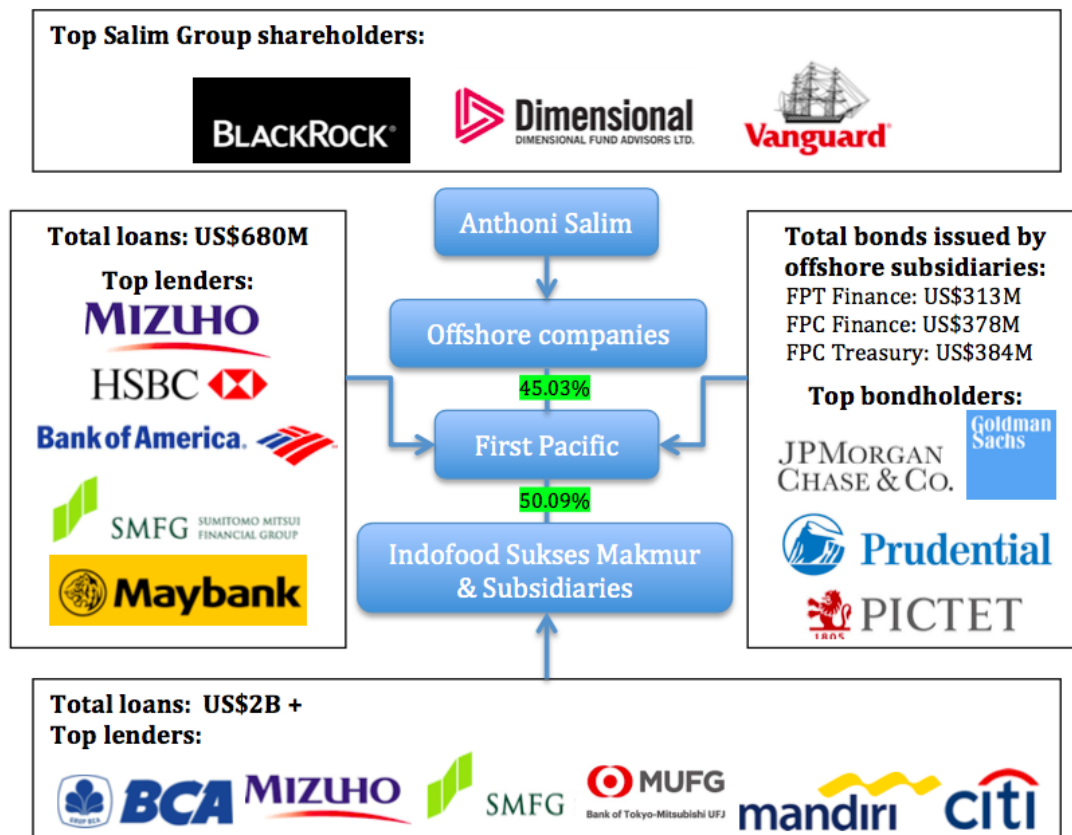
Top Salim Group shareholders:

BLACKROCK®

Dimensional
DIMENSIONAL FUND ADVISORS LTD.

Vanguard

Total loans: US$680M

Top lenders:

MIZUHO

HSBC

Bank of America.

SMFG SUMITOMO MITSUI FINANCIAL GROUP

Maybank

Anthoni Salim

Offshore companies

45.03%

First Pacific

50.09%

Indofood Sukses Makmur & Subsidiaries

Total bonds issued by offshore subsidiaries:
FPT Finance: US$313M
FPC Finance: US$378M
FPC Treasury: US$384M

Top bondholders:

JPMORGAN CHASE & CO.

Goldman Sachs

Prudential

1805 PICTET

Total loans: US$2B +
Top lenders:

BCA

MIZUHO

SMFG

MUFG
Bank of Tokyo-Mitsubishi UFJ

mandiri

citi